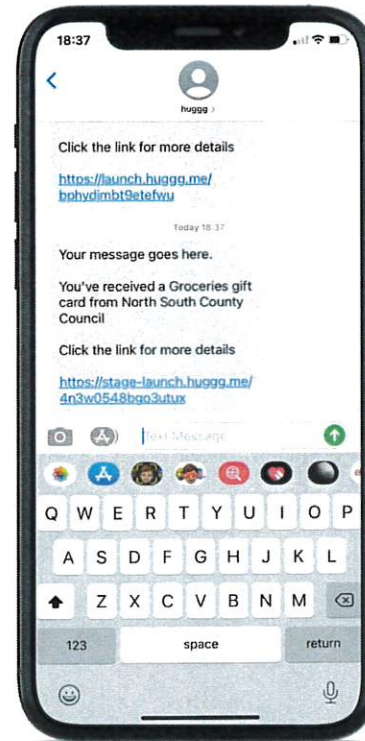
18:37

<

huggg >

Click the link for more details

https://launch.huggg.me/bphydjmbt9etefwu

Today 18:37

Your message goes here.

You've received a Groceries gift card from North South County Council

Click the link for more details

https://stage-launch.huggg.me/4n3w0548bgo3utux

Text Message

Q W E R T Y U I O P

A S D F G H J K L

Z X C V B N M

123 space return